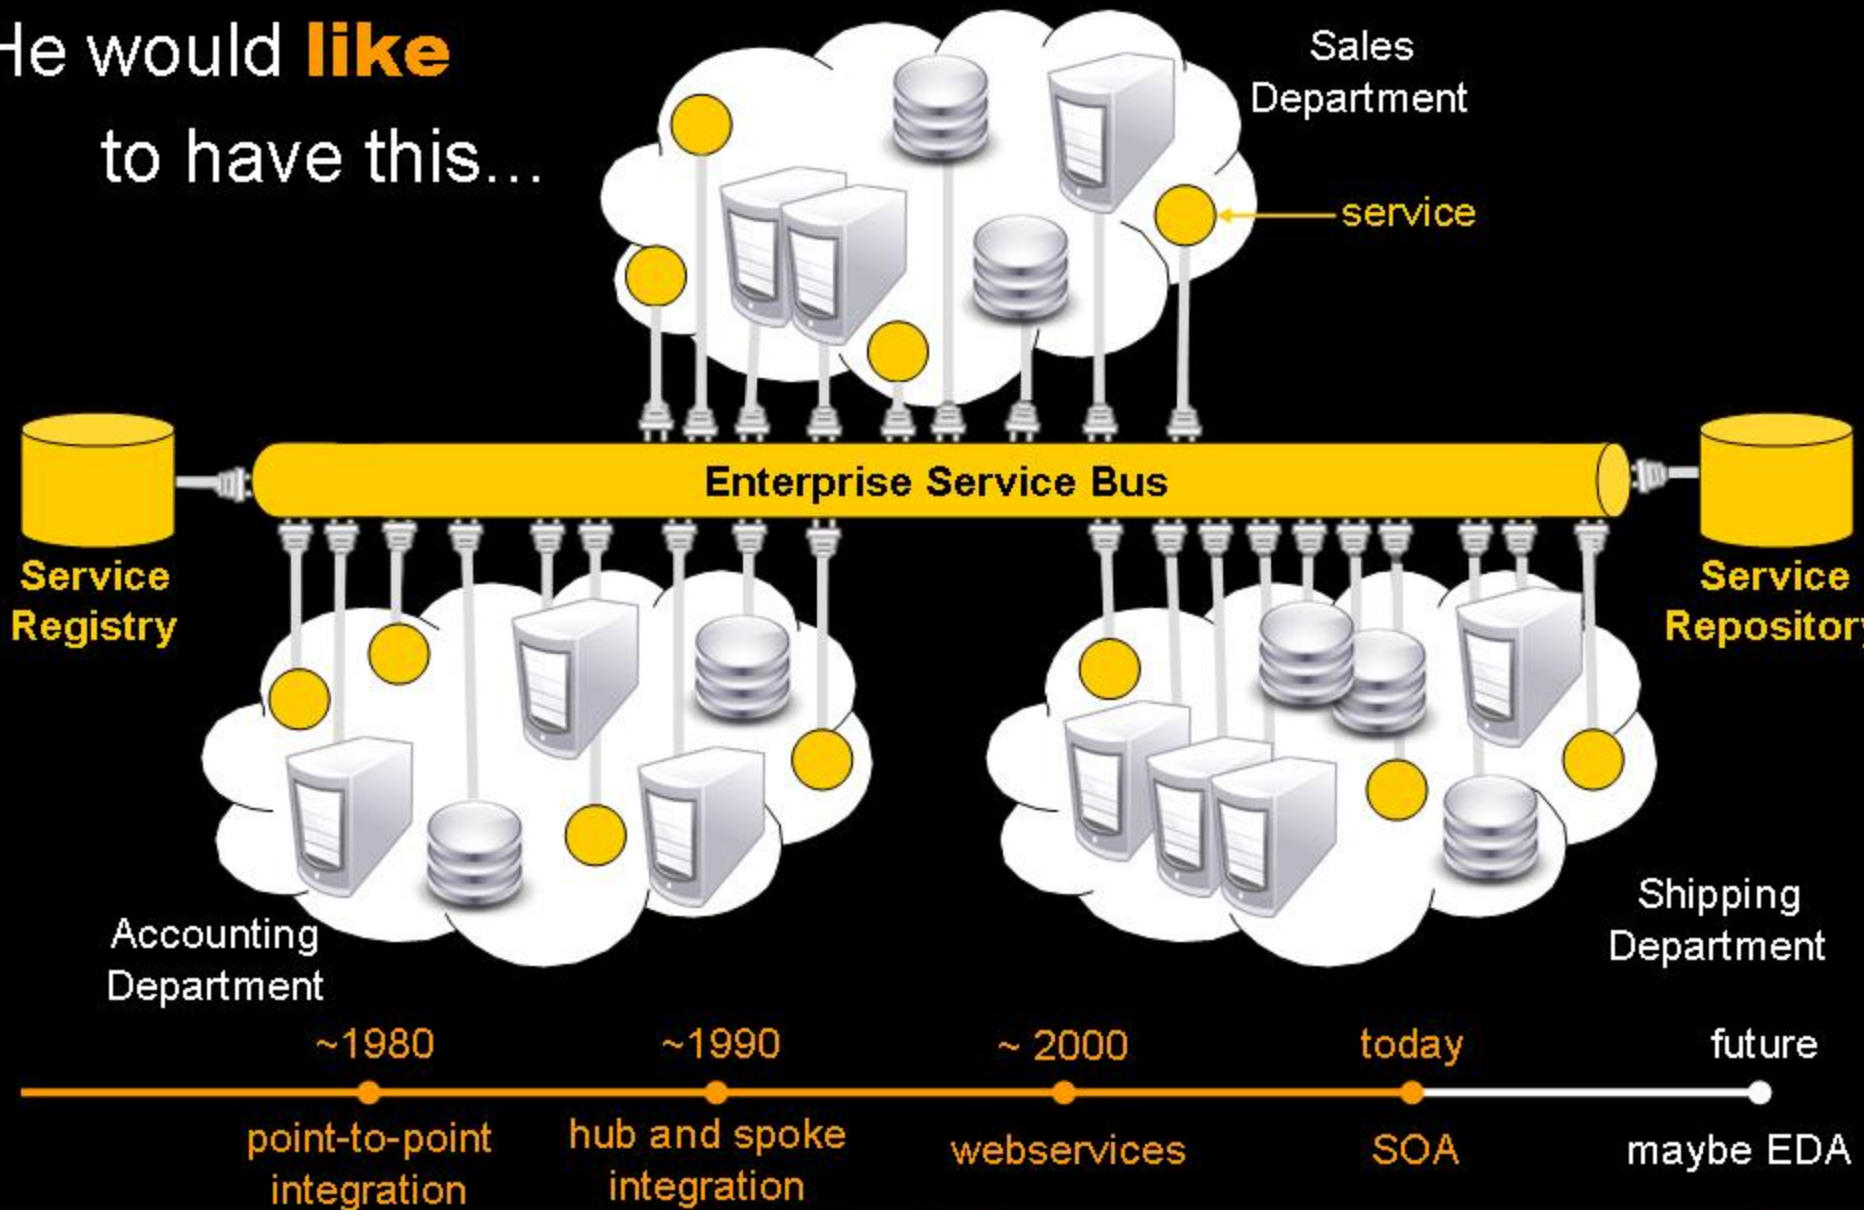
He would like to have this...

Sales Department

service

Enterprise Service Bus

Service Registry

Service Repository

Accounting Department

Shipping Department

~1980

~1990

~ 2000

today

future

point-to-point integration

hub and spoke integration

webservices

SOA

maybe EDA